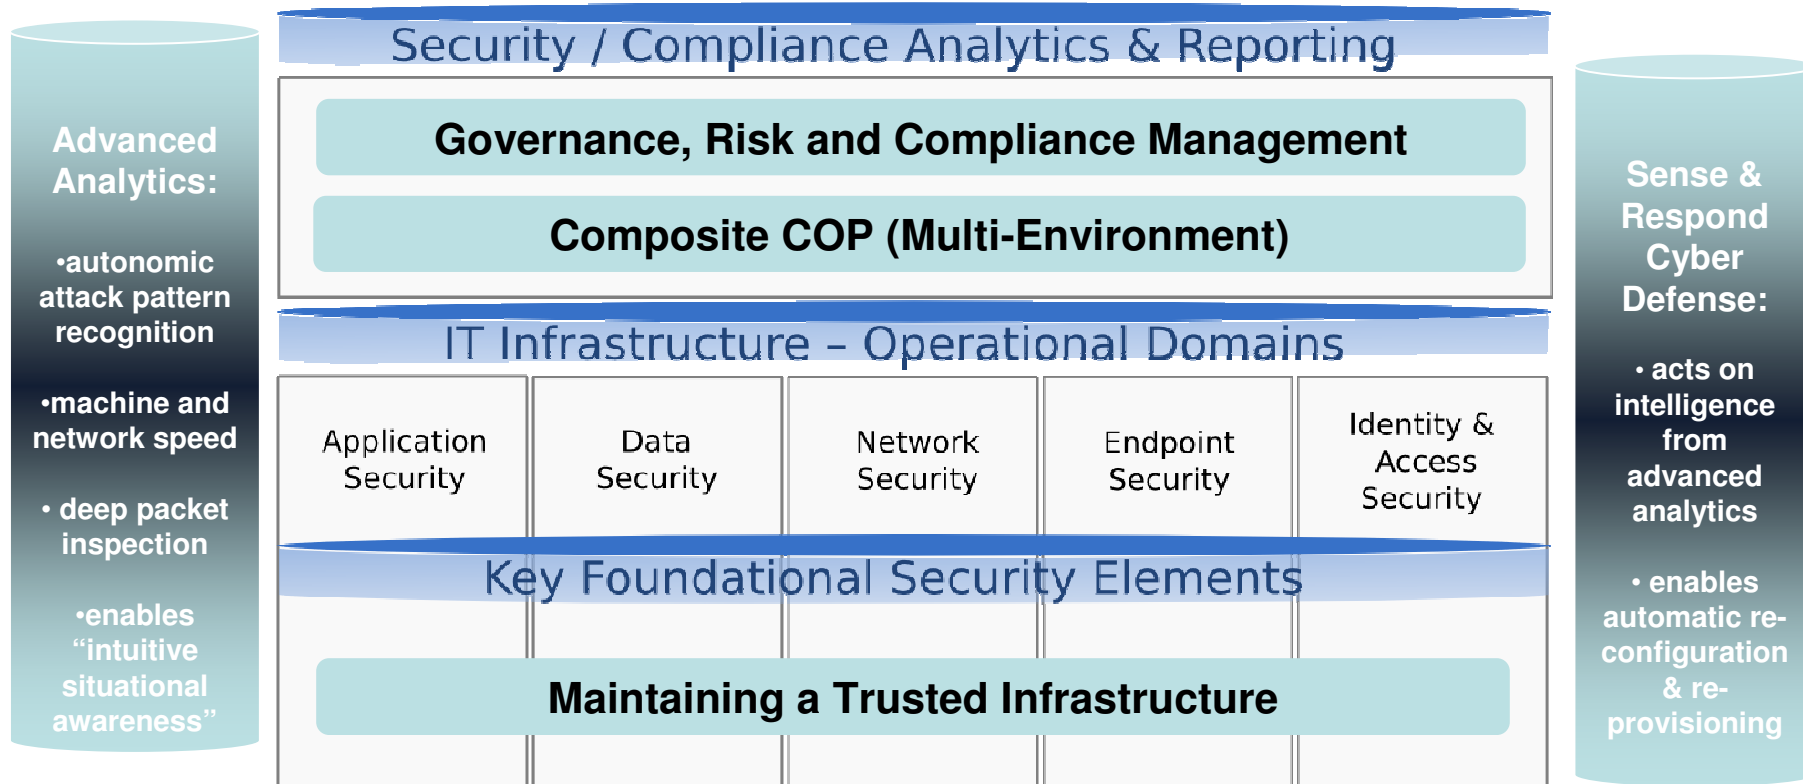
Advanced Analytics:

•autonomic attack pattern recognition

•machine and network speed

• deep packet inspection

•enables “intuitive situational awareness”

Security / Compliance Analytics & Reporting

Governance, Risk and Compliance Management

Composite COP (Multi-Environment)

IT Infrastructure – Operational Domains

| Application Security | Data Security | Network Security | Endpoint Security | Identity & Access Security |
|---|---|---|---|---|

Key Foundational Security Elements

Maintaining a Trusted Infrastructure

Sense & Respond Cyber Defense:

• acts on intelligence from advanced analytics

• enables automatic re-configuration & re-provisioning